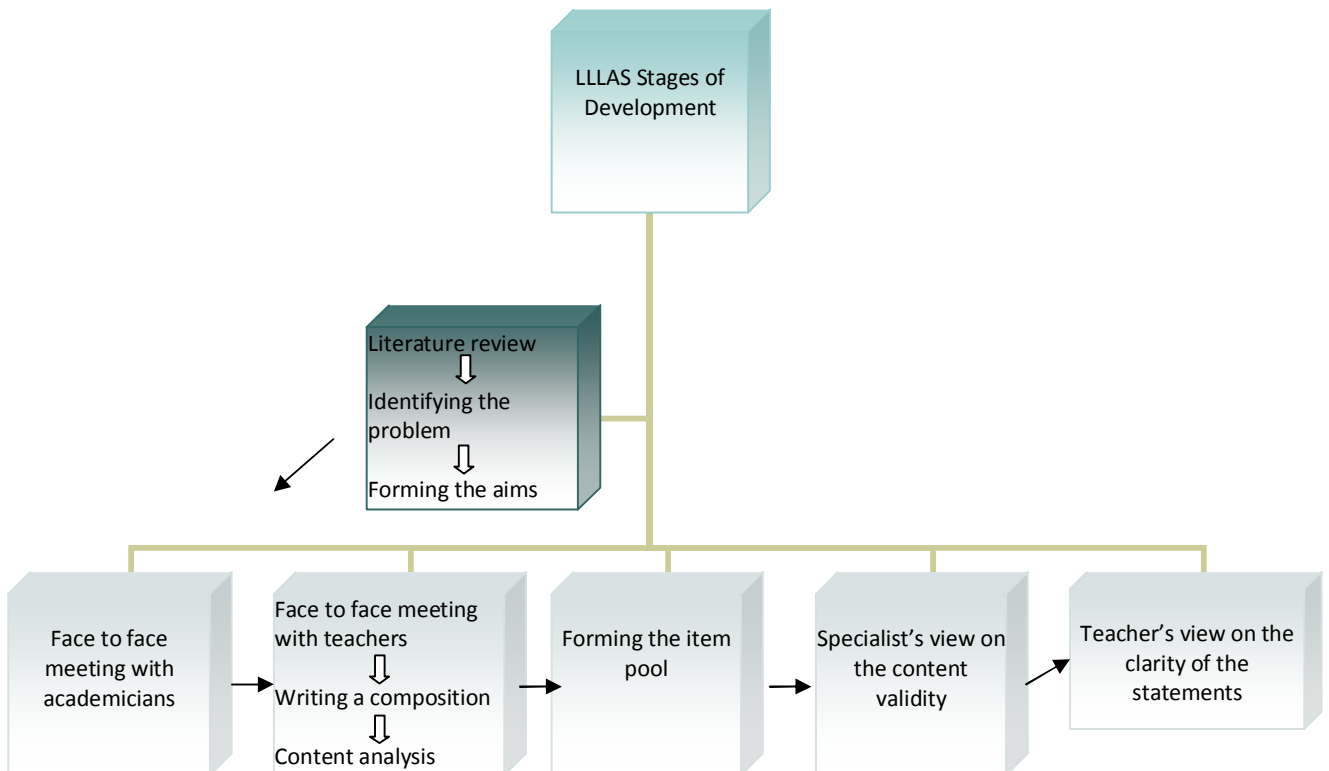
LLLAS Stages of Development

Literature review

Identifying the problem

Forming the aims

Face to face meeting with academicians

Face to face meeting with teachers

Writing a composition

Content analysis

Forming the item pool

Specialist’s view on the content validity

Teacher’s view on the clarity of the statements